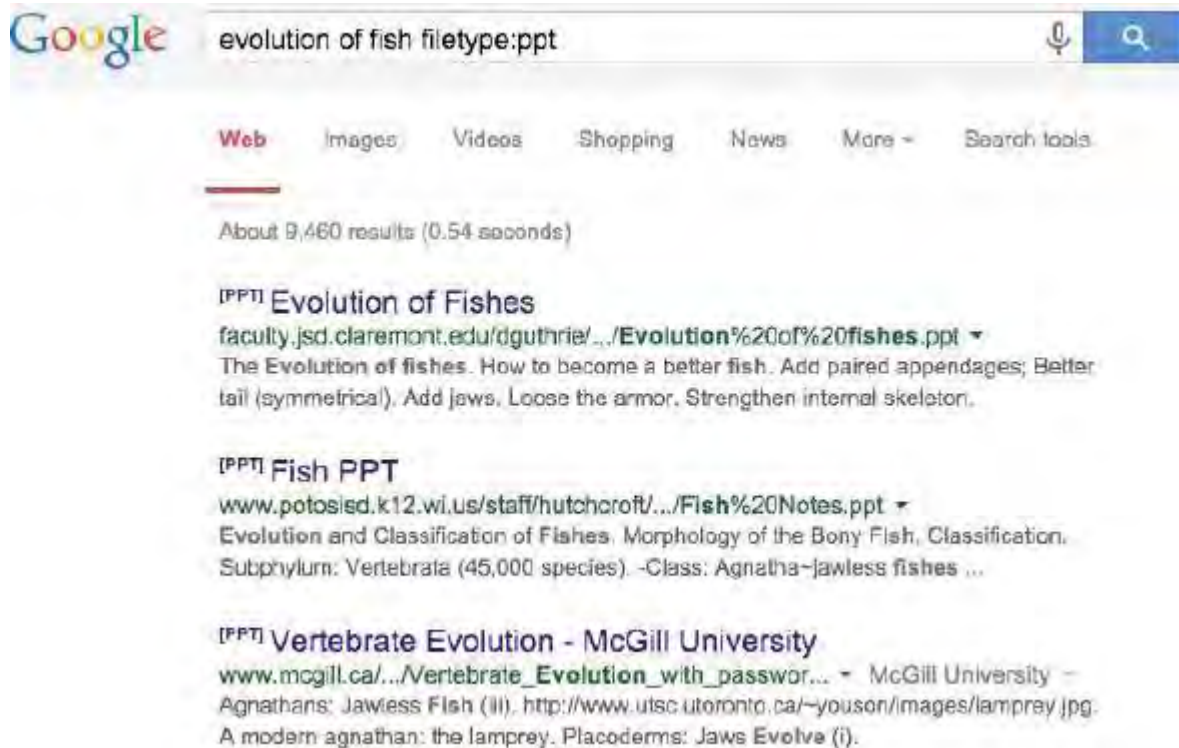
Google

evolution of fish filetype:ppt

Web Images Videos Shopping News More ▾ Search tools

About 9,460 results (0.54 seconds)

[PPT] Evolution of Fishes
faculty.jsd.claremont.edu/dguthrie/.../Evolution%20of%20fishes.ppt ▾
The Evolution of fishes. How to become a better fish. Add paired appendages; Better tail (symmetrical). Add jaws. Loose the armor. Strengthen internal skeleton.

[PPT] Fish PPT
www.potosisd.k12.wi.us/staff/hutchcroft/.../Fish%20Notes.ppt ▾
Evolution and Classification of Fishes. Morphology of the Bony Fish. Classification. Subphylum: Vertebrata (45,000 species). -Class: Agnatha~jawless fishes ...

[PPT] Vertebrate Evolution - McGill University
www.mcgill.ca/.../Vertebrate_Evolution_with_passwor... ▾ McGill University
Agnathans: Jawless Fish (iii). http://www.utsc.utoronto.ca/~youson/images/lamprey.jpg. A modern agnathan: the lamprey. Placoderms: Jaws Evolve (i).